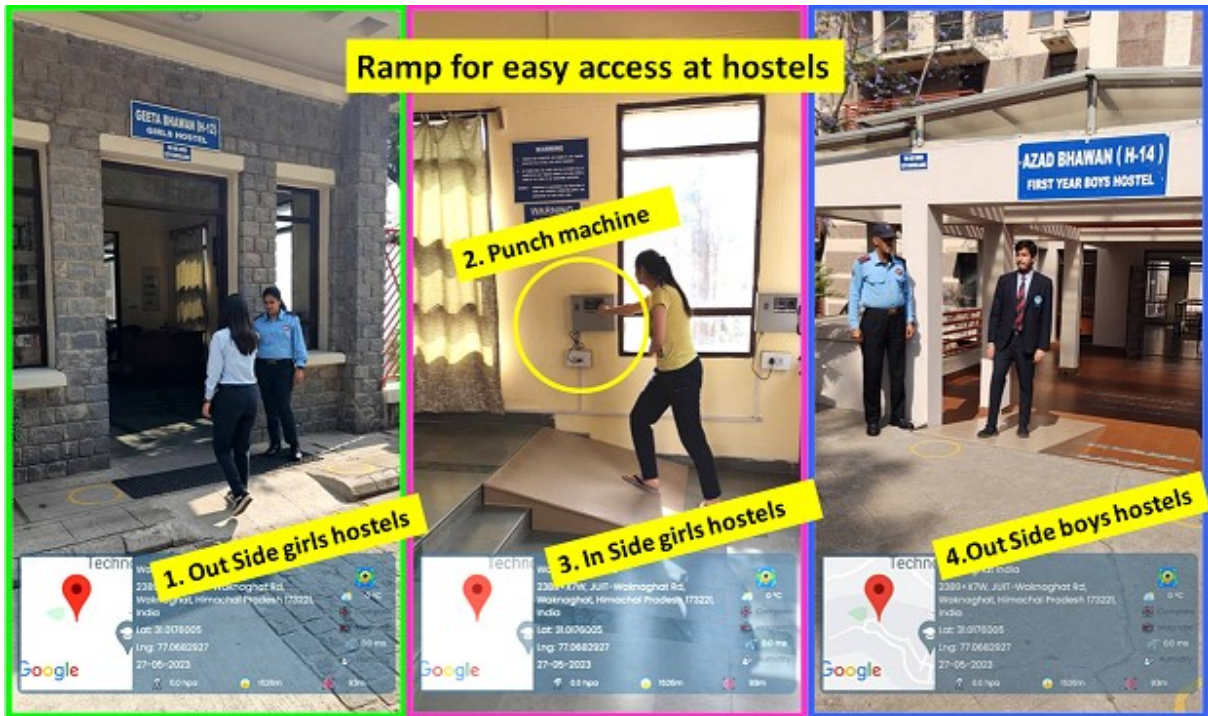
Ramp for easy access at hostels

GEETA BHAWAN (H-12)
GIRLS HOSTEL

1. Out Side girls hostels

Techno
Google

WARNING

WARNING

2. Punch machine

3. In Side girls hostels

Techno
2389+X7W, JUIT-Waknaghat Rd, Waknaghat, Himachal Pradesh 173221, India
Lat: 31.0176005
Lng: 77.0682927
27-05-2023
Google

AZAD BHAWAN ( H-14 )
FIRST YEAR BOYS HOSTEL

4.Out Side boys hostels

Techno
2389+X7W, JUIT-Waknaghat Rd, Waknaghat, Himachal Pradesh 173221, India
Lat: 31.0176005
Lng: 77.0682927
27-05-2023
Google